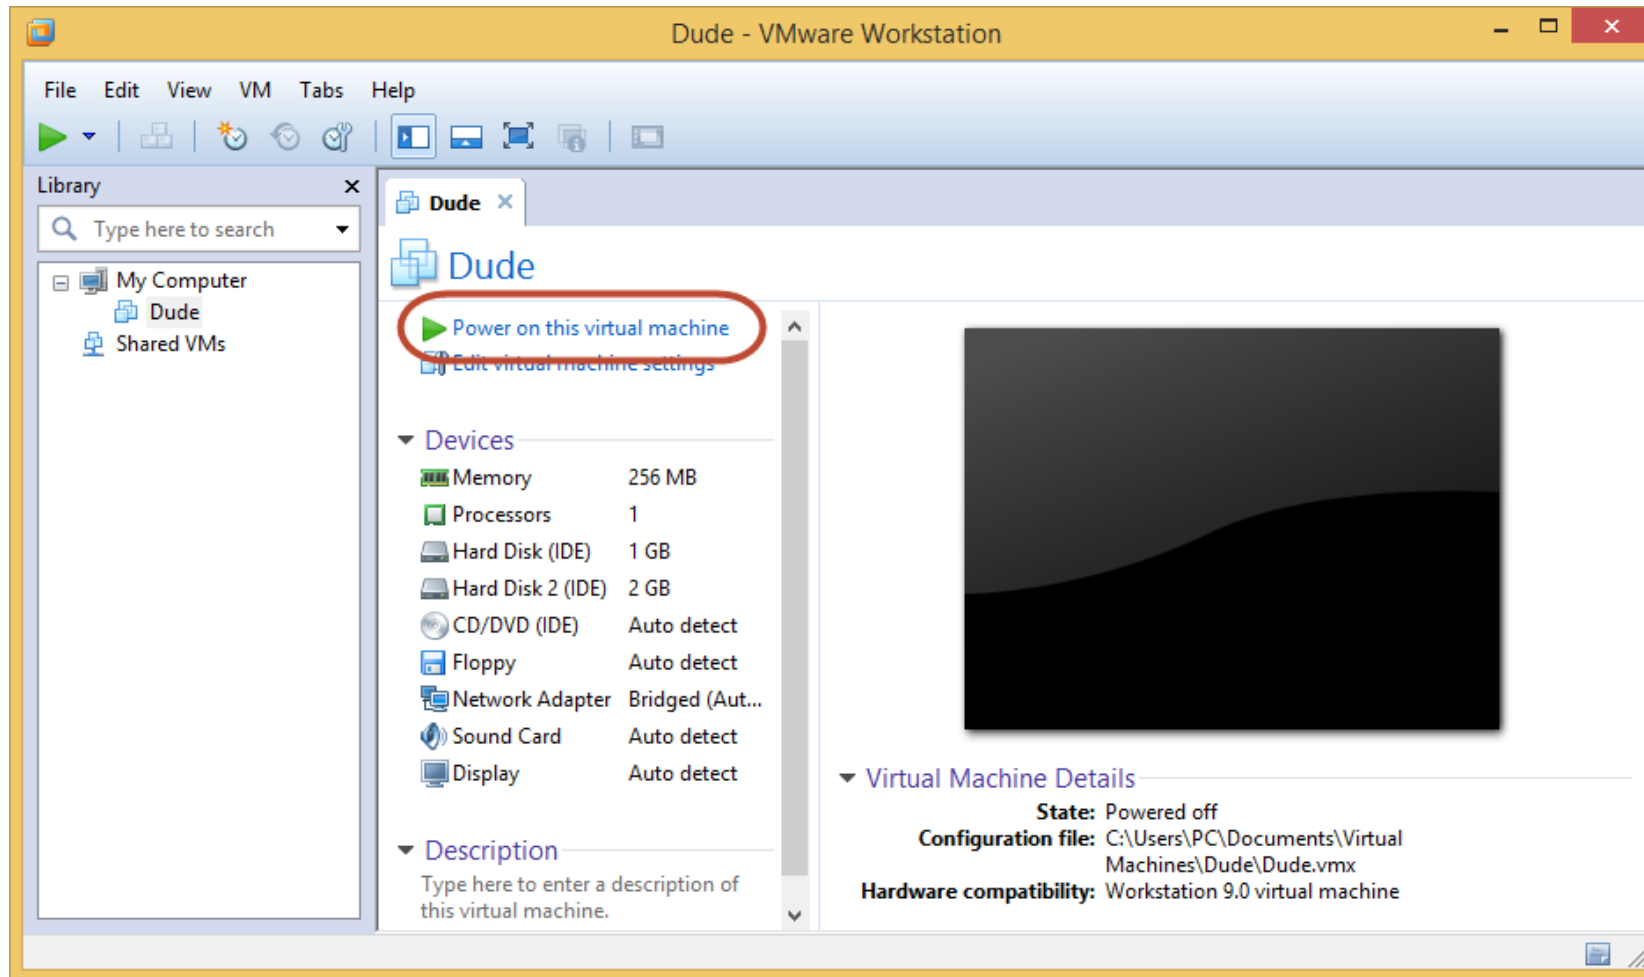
Dude - VMware Workstation

File Edit View VM Tabs Help

Library

Type here to search

My Computer
Dude
Shared VMs

Dude

Dude

Power on this virtual machine
Edit virtual machine settings

Devices

| | |
|---|---|
| Memory | 256 MB |
| Processors | 1 |
| Hard Disk (IDE) | 1 GB |
| Hard Disk 2 (IDE) | 2 GB |
| CD/DVD (IDE) | Auto detect |
| Floppy | Auto detect |
| Network Adapter | Bridged (Aut... |
| Sound Card | Auto detect |
| Display | Auto detect |

Description

Type here to enter a description of this virtual machine.

Virtual Machine Details

State: Powered off
Configuration file: C:\Users\PC\Documents\Virtual Machines\Dude\Dude.vmx
Hardware compatibility: Workstation 9.0 virtual machine